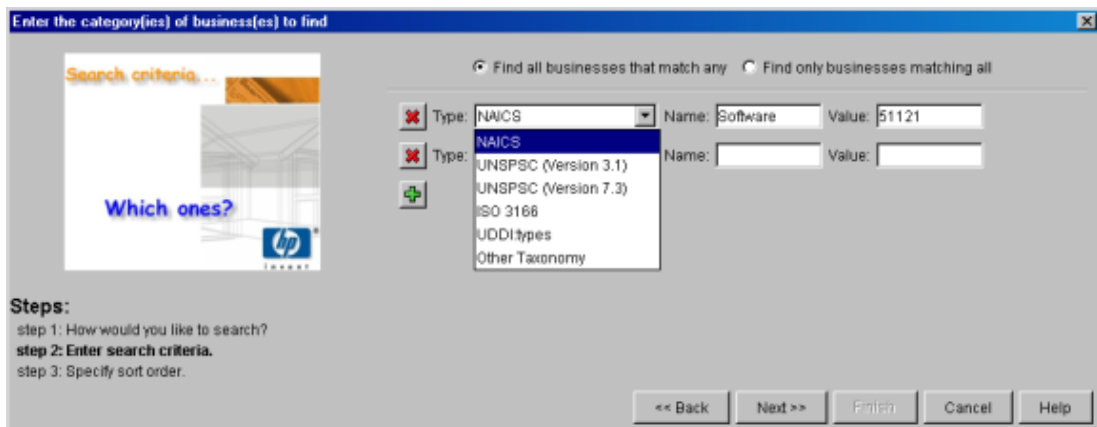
Enter the category(ies) of business(es) to find

Search criteria...

Which ones?

hp invent

Find all businesses that match any

Find only businesses matching all

Type: NAICS

Name: Software

Value: 51121

NAICS

UNSPSC (Version 3.1)

UNSPSC (Version 7.3)

ISO 3166

UDDI:types

Other Taxonomy

Type:

Name:

Value:

Steps:

step 1: How would you like to search?

step 2: Enter search criteria.

step 3: Specify sort order.

<< Back

Next >>

Finish

Cancel

Help